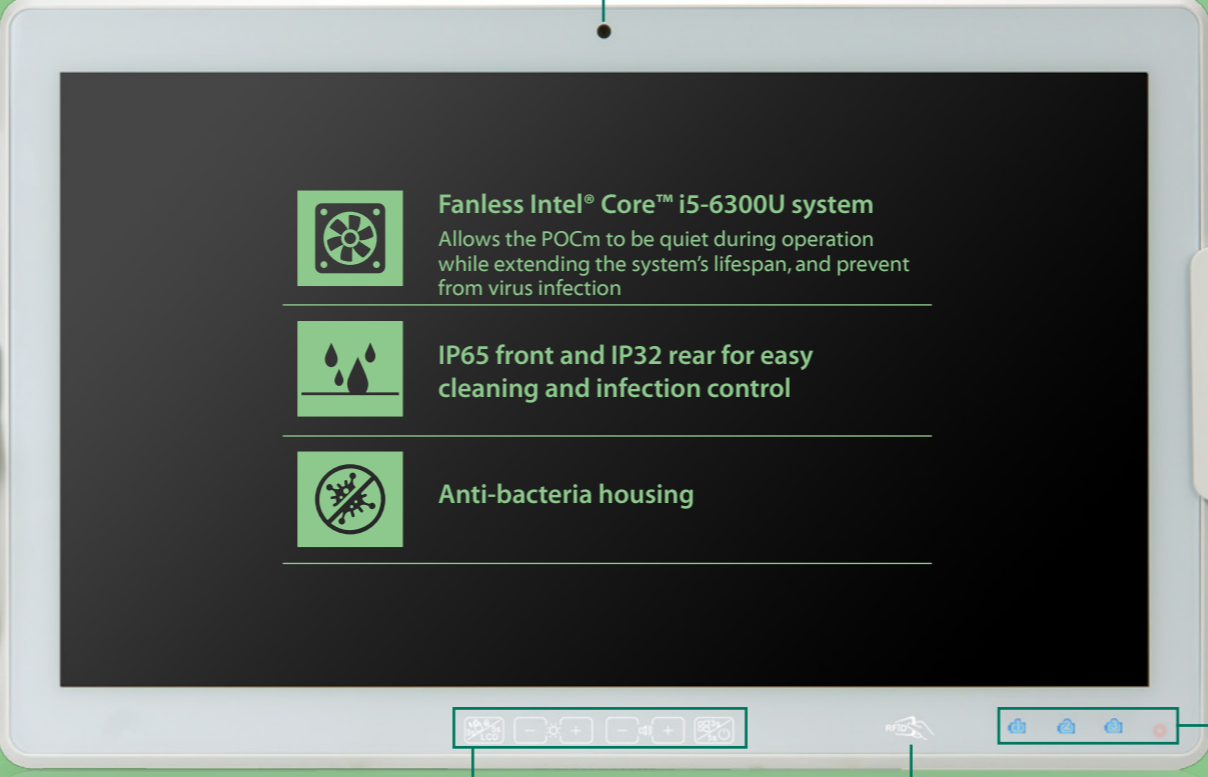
Fanless Intel® Core™ i5-6300U system

Allows the POCm to be quiet during operation while extending the system's lifespan, and prevent from virus infection

IP65 front and IP32 rear for easy cleaning and infection control

Anti-bacteria housing

RFID